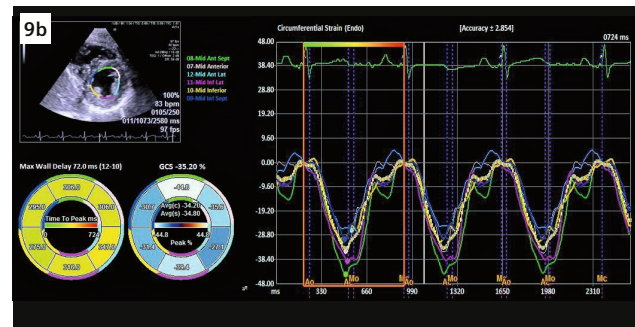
9b

08-Mid Ant Sept
07-Mid Anterior
12-Mid Ant Lat
11-Mid Inf Lat
10-Mid Inferior
09-Mid Inf Sept

100%
83 bpm
0105/250
011/1073/2580 ms
97 fps

Max Wall Delay 72.0 ms (12-10)

GCS -35.20 %

Time To Peak ms

0

72

-44.8

Avg(c) -34.20
Avg(s) -34.80

Peak %

44.8

44.8

-33.4

Circumferential Strain (Endo)

[Accuracy ± 2.854]

0724 ms

48.00
38.40
28.80
19.20
9.60
0.00
-9.60
-19.20
-28.80
-38.40
-48.00

%

ms
330
660
990
1320
1650
1980
2310

Ao
Mo
Mc
Ao
Mo
Mc
Ao
Mo
Mc
Ao
Mo
Mc
Ao